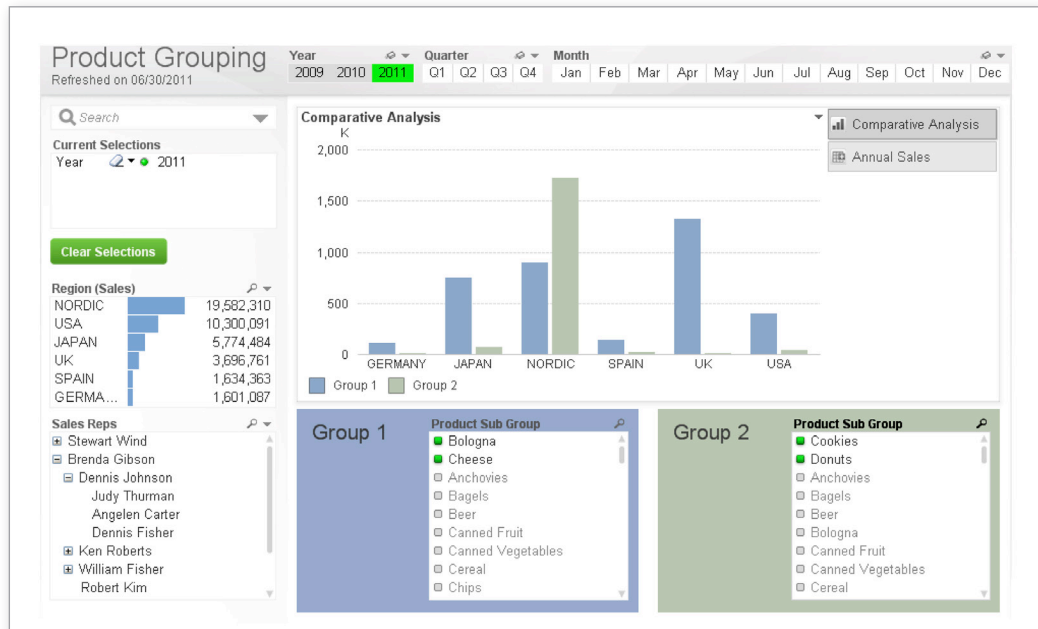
Product Grouping
Refreshed on 06/30/2011

Year
2009 2010 2011

Quarter
Q1 Q2 Q3 Q4

Month
Jan Feb Mar Apr May Jun Jul Aug Sep Oct Nov Dec

Search

Current Selections
Year 2011

Clear Selections

Region (Sales)

| | |
|---|---|
| NORDIC | 19,582,310 |
| USA | 10,300,091 |
| JAPAN | 5,774,484 |
| UK | 3,696,761 |
| SPAIN | 1,634,363 |
| GERMA... | 1,601,087 |

Sales Reps
Stewart Wind
Brenda Gibson
Dennis Johnson
Judy Thurman
Angelen Carter
Dennis Fisher
Ken Roberts
William Fisher
Robert Kim

Comparative Analysis
K
2,000
1,500
1,000
500
0
GERMANY JAPAN NORDIC SPAIN UK USA
Group 1 Group 2

Comparative Analysis
Annual Sales

Group 1
Product Sub Group
Bologna
Cheese
Anchovies
Bagels
Beer
Canned Fruit
Canned Vegetables
Cereal
Chips

Group 2
Product Sub Group
Cookies
Donuts
Anchovies
Bagels
Beer
Bologna
Canned Fruit
Canned Vegetables
Cereal